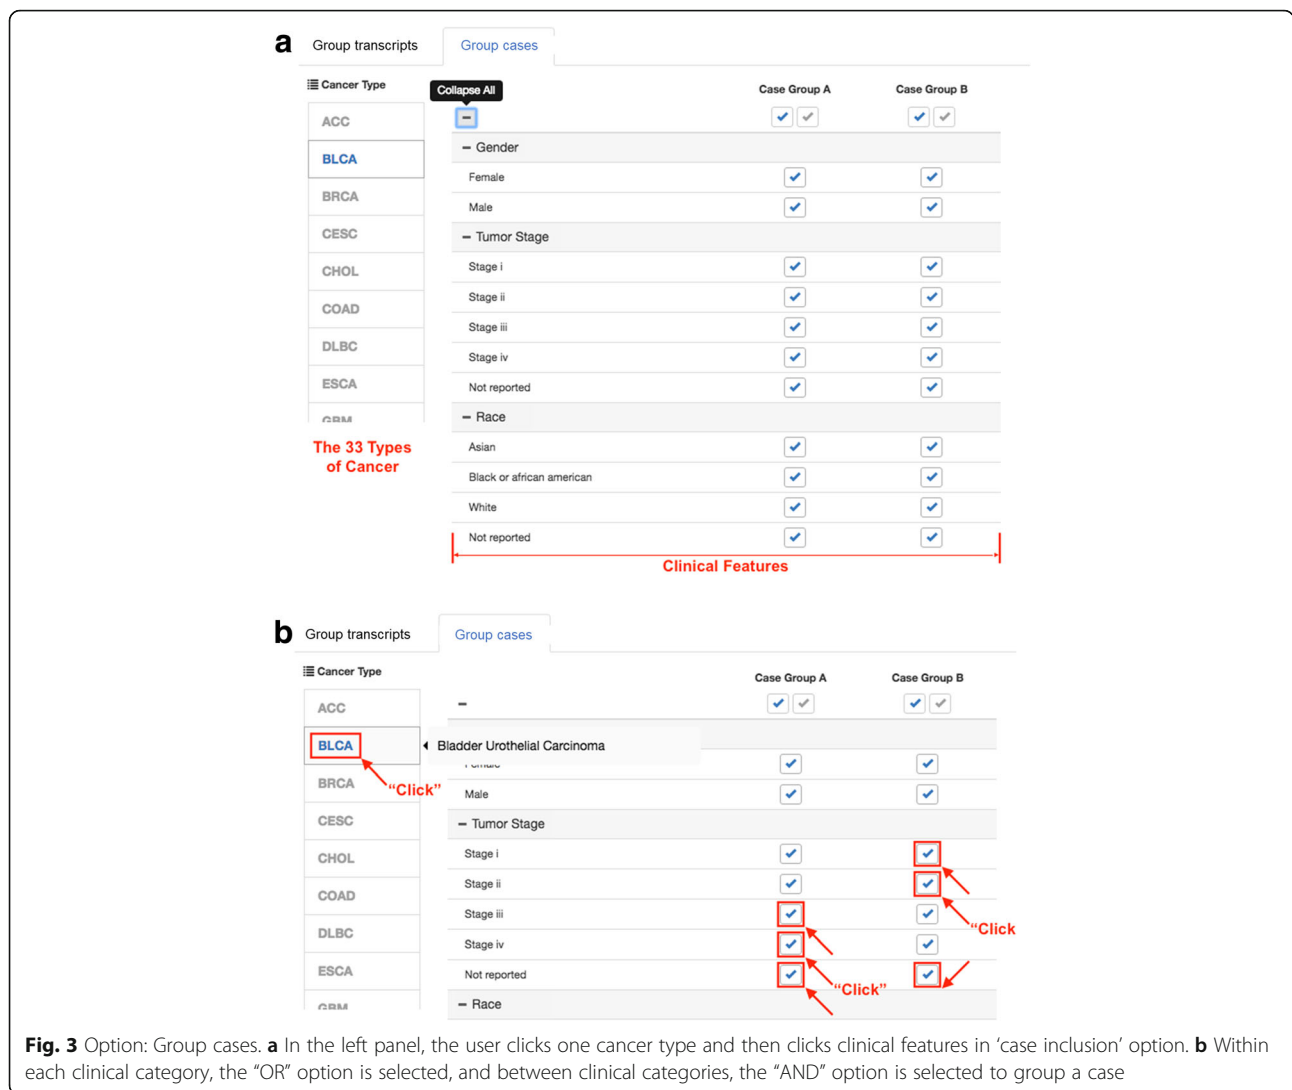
a

Group transcripts | Group cases

Cancer Type

Collapse All

Case Group A | Case Group B

ACC
BLCA
BRCA
CESC
CHOL
COAD
DLBC
ESCA
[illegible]

The 33 Types of Cancer

− Gender
Female
Male
− Tumor Stage
Stage i
Stage ii
Stage iii
Stage iv
Not reported
− Race
Asian
Black or african american
White
Not reported

Clinical Features

b

Group transcripts | Group cases

Cancer Type

Case Group A | Case Group B

ACC
BLCA
BRCA
CESC
CHOL
COAD
DLBC
ESCA
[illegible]

"Click"

Bladder Urothelial Carcinoma

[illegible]
Male
− Tumor Stage
Stage i
Stage ii
Stage iii
Stage iv
Not reported
− Race

"Click
"Click"

Fig. 3 Option: Group cases. a In the left panel, the user clicks one cancer type and then clicks clinical features in 'case inclusion' option. b Within each clinical category, the "OR" option is selected, and between clinical categories, the "AND" option is selected to group a case